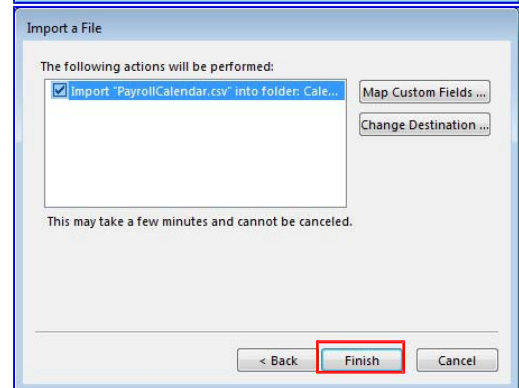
Import a File

The following actions will be performed:

Import "PayrollCalendar.csv" into folder: Cale...

Map Custom Fields ...

Change Destination ...

This may take a few minutes and cannot be canceled.

< Back

Finish

Cancel